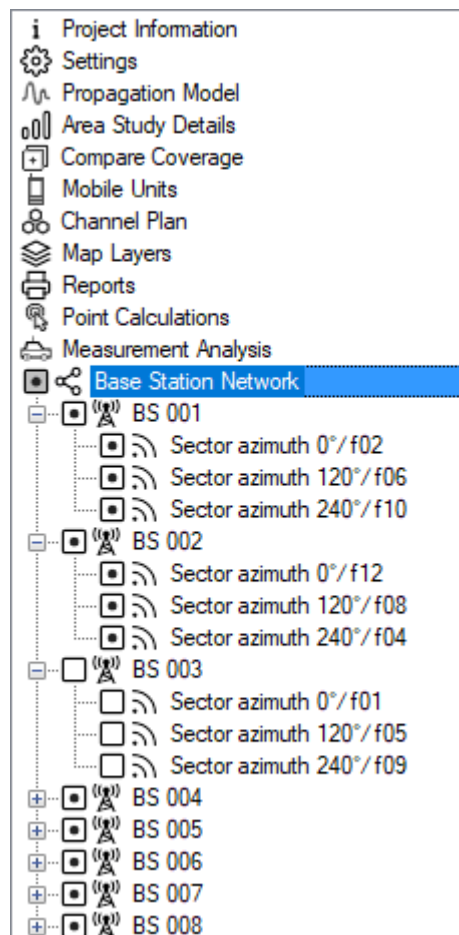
i Project Information
Settings
Propagation Model
Area Study Details
Compare Coverage
Mobile Units
Channel Plan
Map Layers
Reports
Point Calculations
Measurement Analysis
Base Station Network
BS 001
Sector azimuth 0°/f02
Sector azimuth 120°/f06
Sector azimuth 240°/f10
BS 002
Sector azimuth 0°/f12
Sector azimuth 120°/f08
Sector azimuth 240°/f04
BS 003
Sector azimuth 0°/f01
Sector azimuth 120°/f05
Sector azimuth 240°/f09
BS 004
BS 005
BS 006
BS 007
BS 008